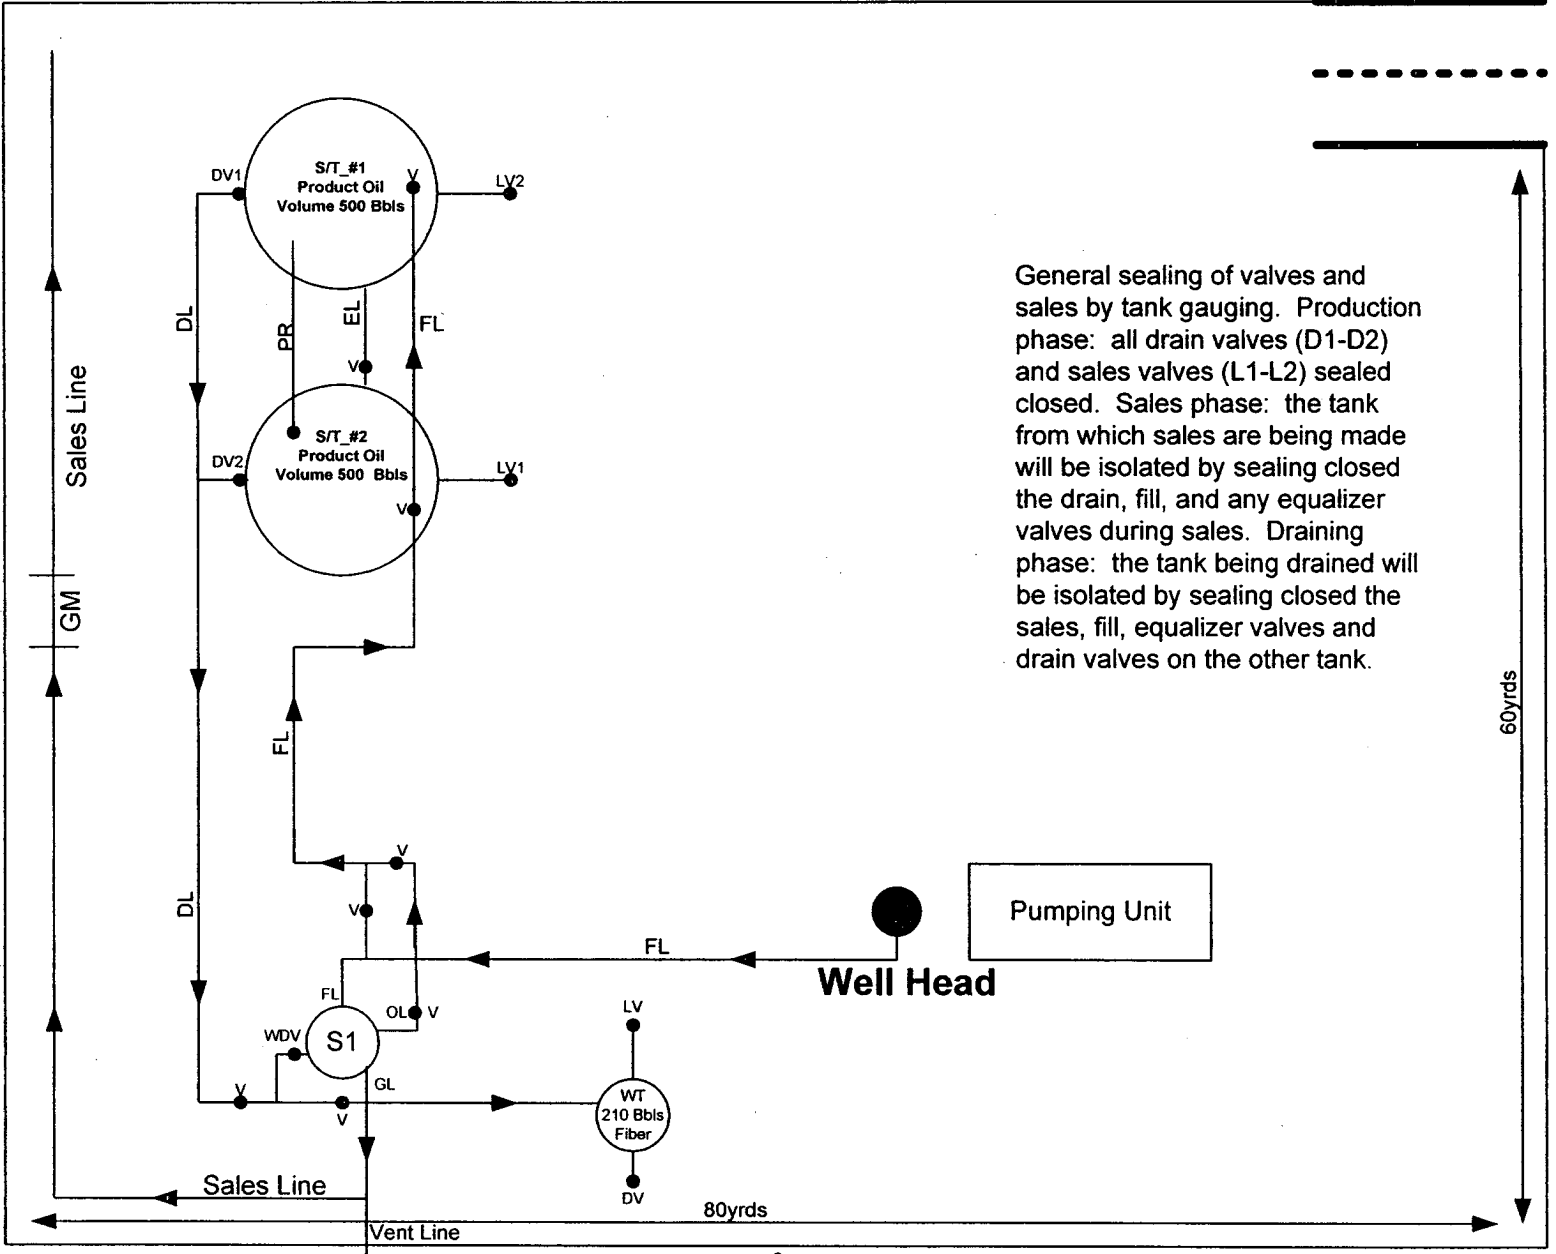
S/T_#1
Product Oil
Volume 500 Bbls

DV1
V
LV2

DL
PR
EL
FL

V

S/T_#2
Product Oil
Volume 500 Bbls

DV2
LV1
V

Sales Line

GM

General sealing of valves and sales by tank gauging. Production phase: all drain valves (D1-D2) and sales valves (L1-L2) sealed closed. Sales phase: the tank from which sales are being made will be isolated by sealing closed the drain, fill, and any equalizer valves during sales. Draining phase: the tank being drained will be isolated by sealing closed the sales, fill, equalizer valves and drain valves on the other tank.

60yrds

FL

V
V

DL

Pumping Unit

FL

Well Head

FL
OL
V
WDV
S1
GL
V
V
LV
WT
210 Bbls
Fiber
DV

Sales Line
80yrds
Vent Line